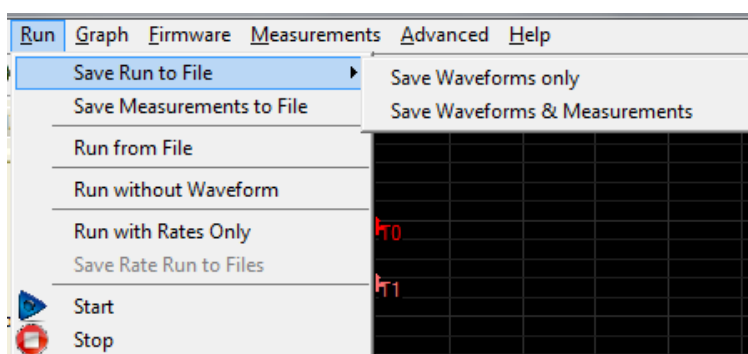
Run Graph Firmware Measurements Advanced Help

Save Run to File
Save Measurements to File
Run from File
Run without Waveform
Run with Rates Only
Save Rate Run to Files
Start
Stop

Save Waveforms only
Save Waveforms & Measurements

T0
T1